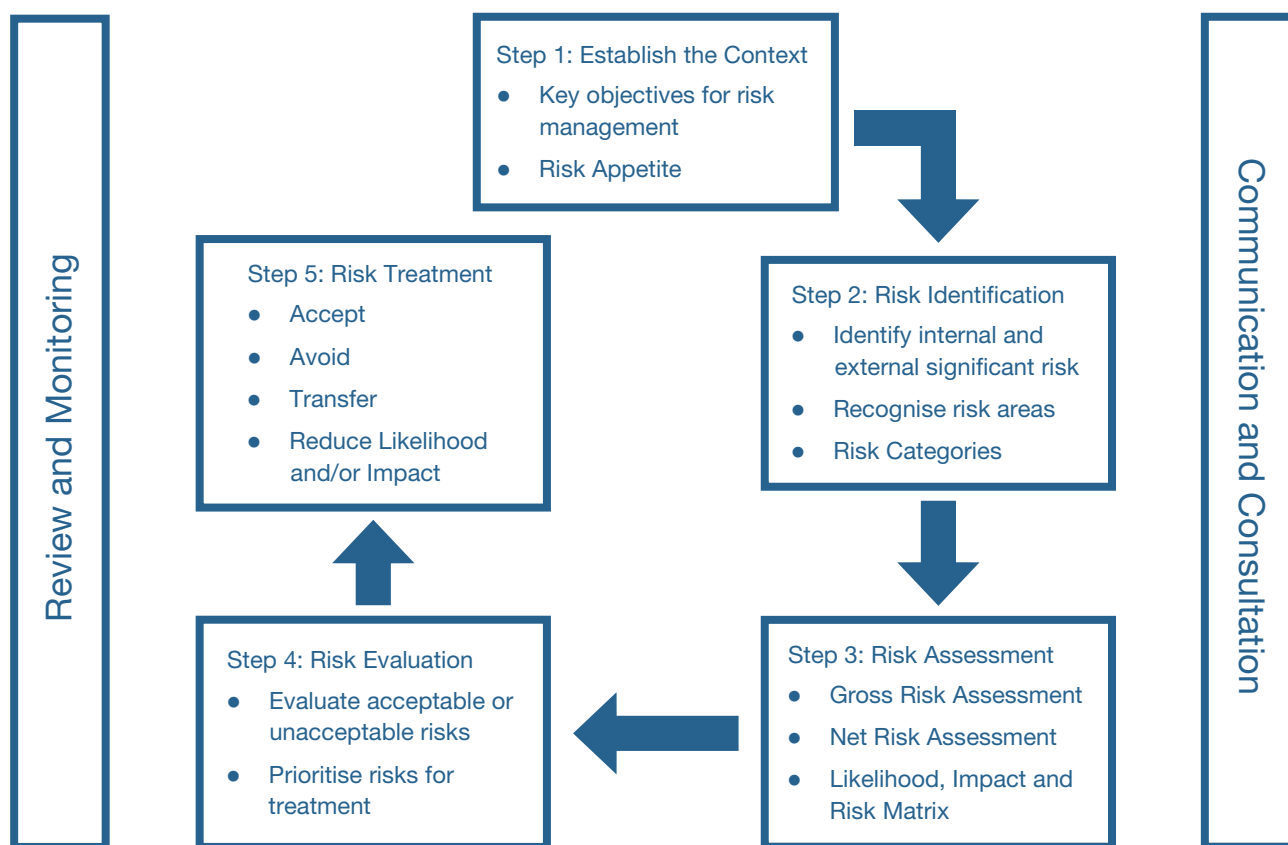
Review and Monitoring

Step 1: Establish the Context
- Key objectives for risk management
- Risk Appetite

Step 2: Risk Identification
- Identify internal and external significant risk
- Recognise risk areas
- Risk Categories

Step 3: Risk Assessment
- Gross Risk Assessment
- Net Risk Assessment
- Likelihood, Impact and Risk Matrix

Step 4: Risk Evaluation
- Evaluate acceptable or unacceptable risks
- Prioritise risks for treatment

Step 5: Risk Treatment
- Accept
- Avoid
- Transfer
- Reduce Likelihood and/or Impact

Communication and Consultation